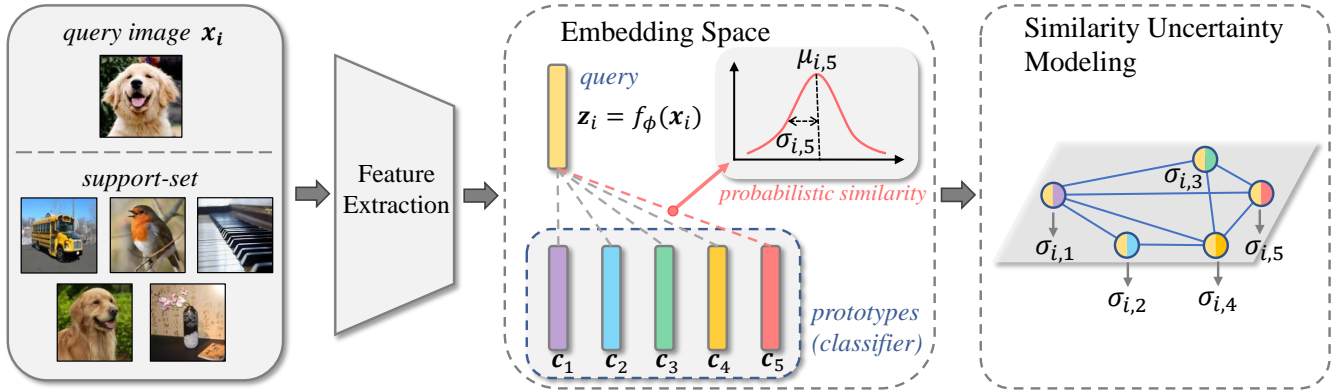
query image $\boldsymbol{x_i}$

support-set

Feature Extraction

Embedding Space

query

$\boldsymbol{z}_i = f_\phi(\boldsymbol{x}_i)$

$\mu_{i,5}$

$\sigma_{i,5}$

probabilistic similarity

prototypes (classifier)

$\boldsymbol{c}_1$ $\boldsymbol{c}_2$ $\boldsymbol{c}_3$ $\boldsymbol{c}_4$ $\boldsymbol{c}_5$

Similarity Uncertainty Modeling

$\sigma_{i,3}$

$\sigma_{i,1}$

$\sigma_{i,5}$

$\sigma_{i,2}$

$\sigma_{i,4}$